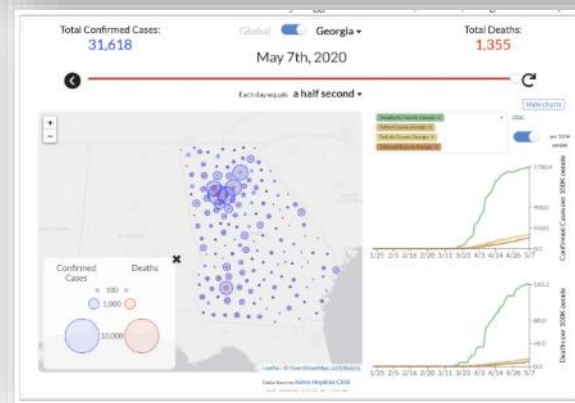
Total Confirmed Cases:
31,618

Global Georgia ▾

Total Deaths:
1,355

May 7th, 2020

Each day equals a half second ▾

Hide charts

+
−

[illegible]
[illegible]
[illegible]
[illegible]

per 100K people

1780.4
900.0
450.0
0.0

Confirmed Cases per 100K people

1/25 2/5 2/16 2/28 3/11 3/23 4/3 4/14 4/26 5/7

163.1
80.0
40.0
0.0

Deaths per 100K people

1/25 2/5 2/16 2/28 3/11 3/23 4/3 4/14 4/26 5/7

Confirmed Cases
Deaths
100
1,000
10,000

Leaflet | © OpenStreetMap contributors

Data Source: Johns Hopkins CSSE
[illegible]